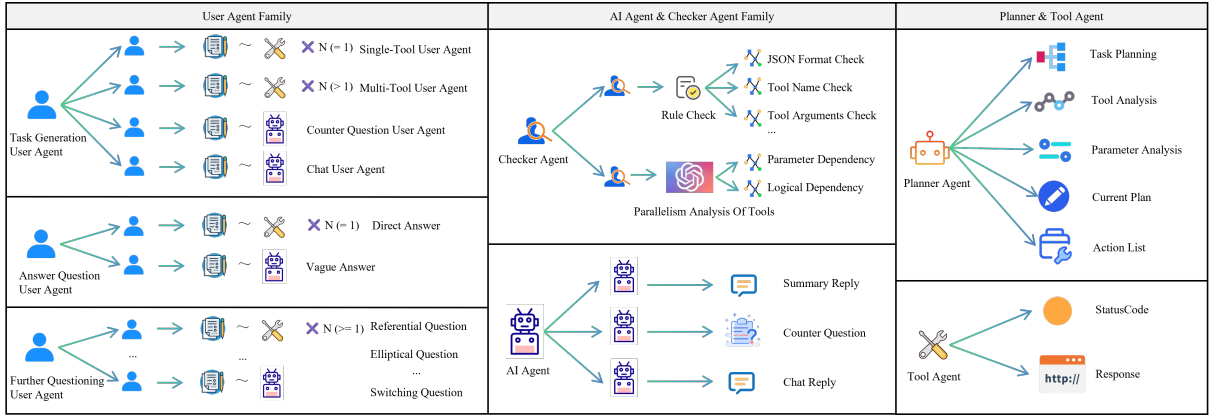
User Agent Family

Task Generation User Agent

~ N (= 1) Single-Tool User Agent

~ N (> 1) Multi-Tool User Agent

~ Counter Question User Agent

~ Chat User Agent

Answer Question User Agent

~ N (= 1) Direct Answer

~ Vague Answer

Further Questioning User Agent

~ N (>= 1) Referential Question

... ...

Elliptical Question

...

~ Switching Question

AI Agent & Checker Agent Family

Checker Agent

Rule Check

JSON Format Check

Tool Name Check

Tool Arguments Check

...

Parameter Dependency

Logical Dependency

Parallelism Analysis Of Tools

AI Agent

Summary Reply

Counter Question

Chat Reply

Planner & Tool Agent

Planner Agent

Task Planning

Tool Analysis

Parameter Analysis

Current Plan

Action List

Tool Agent

StatusCode

http://

Response